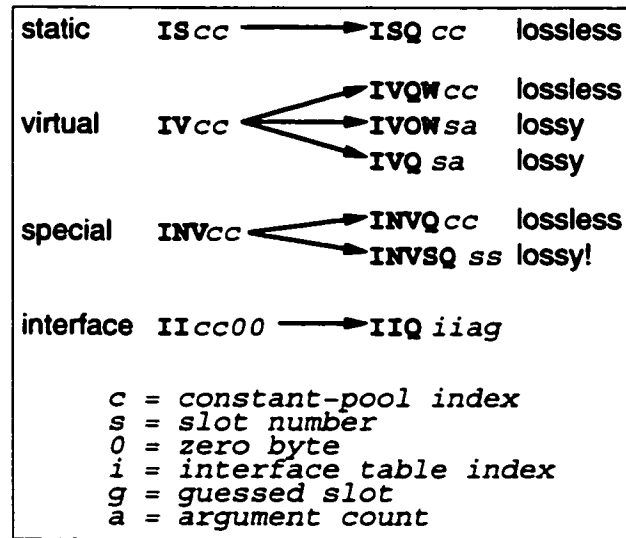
static IScc → ISQ cc lossless

virtual IVcc → IVQWcc lossless
→ IVOWsa lossy
→ IVQ sa lossy

special INVcc → INVQcc lossless
→ INVSQ ss lossy!

interface IIcc00 → IIQ iiag

c = constant-pool index
s = slot number
0 = zero byte
i = interface table index
g = guessed slot
a = argument count